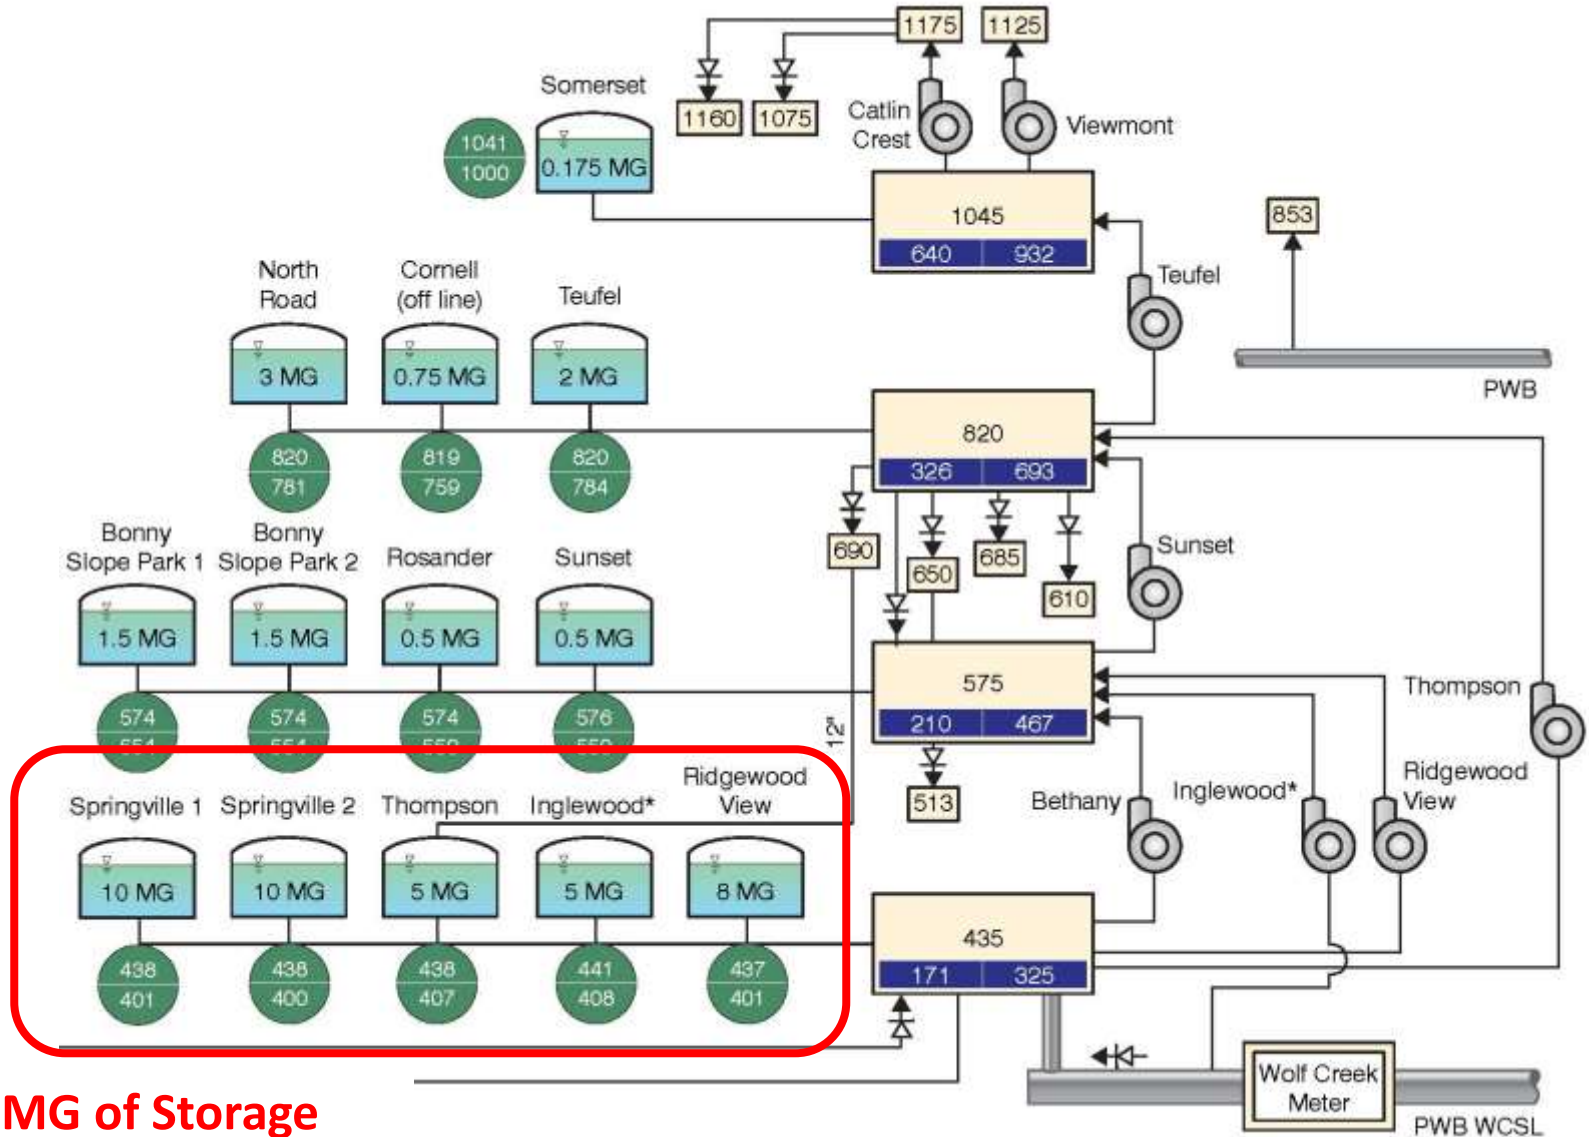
1175
1125
1160
1075
Somerset
1041
1000
0.175 MG
Catlin Crest
Viewmont
1045
640
932
853
Teufel
PWB
North Road
Cornell (off line)
Teufel
3 MG
0.75 MG
2 MG
820
781
819
759
820
784
820
326
693
690
650
685
610
Sunset
Bonny Slope Park 1
Bonny Slope Park 2
Rosander
Sunset
1.5 MG
1.5 MG
0.5 MG
0.5 MG
574
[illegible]
574
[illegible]
574
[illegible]
576
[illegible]
575
210
467
Thompson
12"
513
Springville 1
Springville 2
Thompson
Inglewood*
Ridgewood View
Bethany
Inglewood*
Ridgewood View
10 MG
10 MG
5 MG
5 MG
8 MG
438
401
438
400
438
407
441
408
437
401
435
171
325
Wolf Creek Meter
PWB WCSL
MG of Storage